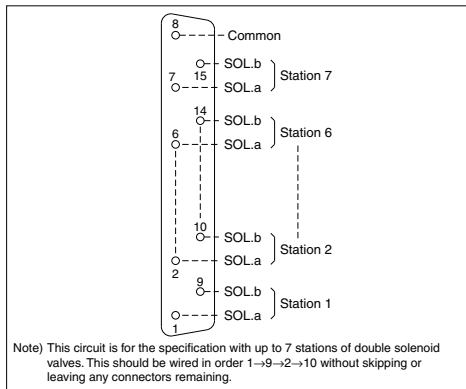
8
Common
15
SOL.b
7
SOL.a
Station 7
14
SOL.b
6
SOL.a
Station 6
10
SOL.b
Station 2
2
SOL.a
9
SOL.b
Station 1
1
SOL.a

Note) This circuit is for the specification with up to 7 stations of double solenoid valves. This should be wired in order 1→9→2→10 without skipping or leaving any connectors remaining.